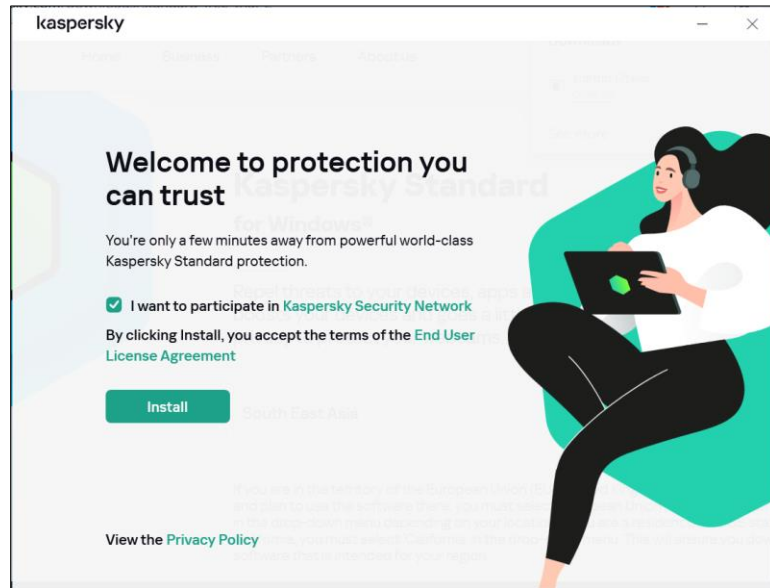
kaspersky

Welcome to protection you can trust

You're only a few minutes away from powerful world-class Kaspersky Standard protection.

I want to participate in Kaspersky Security Network

By clicking Install, you accept the terms of the End User License Agreement

Install

View the Privacy Policy